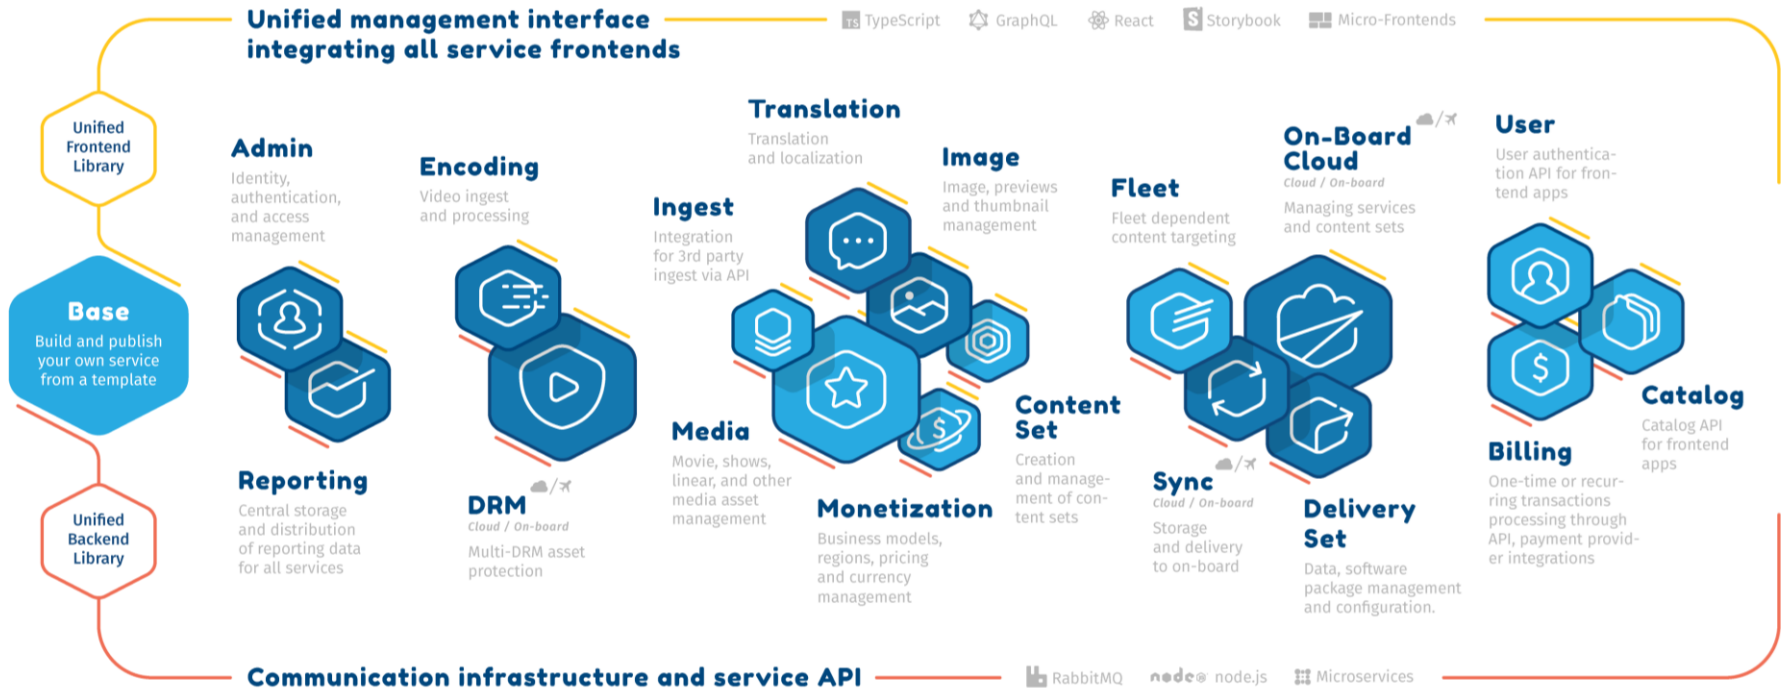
Unified management interface integrating all service frontends

TS TypeScript GraphQL React Storybook Micro-Frontends

Unified Frontend Library

Base
Build and publish your own service from a template

Unified Backend Library

Admin
Identity, authentication, and access management

Encoding
Video ingest and processing

Translation
Translation and localization

Ingest
Integration for 3rd party ingest via API

Image
Image, previews and thumbnail management

Fleet
Fleet dependent content targeting

On-Board Cloud
Cloud / On-board
Managing services and content sets

User
User authentication API for frontend apps

Reporting
Central storage and distribution of reporting data for all services

DRM
Cloud / On-board
Multi-DRM asset protection

Media
Movie, shows, linear, and other media asset management

Monetization
Business models, regions, pricing and currency management

Content Set
Creation and management of content sets

Sync
Cloud / On-board
Storage and delivery to on-board

Delivery Set
Data, software package management and configuration.

Billing
One-time or recurring transactions processing through API, payment provider integrations

Catalog
Catalog API for frontend apps

Communication infrastructure and service API

RabbitMQ node node.js Microservices